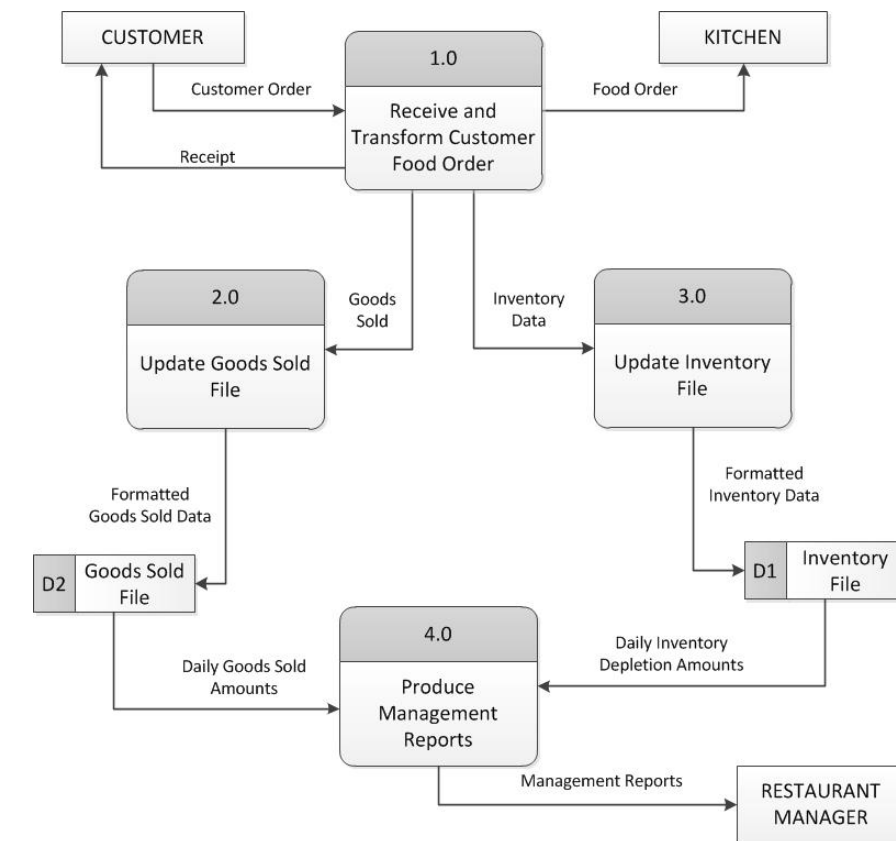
CUSTOMER

Customer Order

Receipt

1.0

Receive and Transform Customer Food Order

Food Order

KITCHEN

Goods Sold

Inventory Data

2.0

Update Goods Sold File

3.0

Update Inventory File

Formatted Goods Sold Data

Formatted Inventory Data

D2 Goods Sold File

D1 Inventory File

Daily Goods Sold Amounts

4.0

Produce Management Reports

Daily Inventory Depletion Amounts

Management Reports

RESTAURANT MANAGER